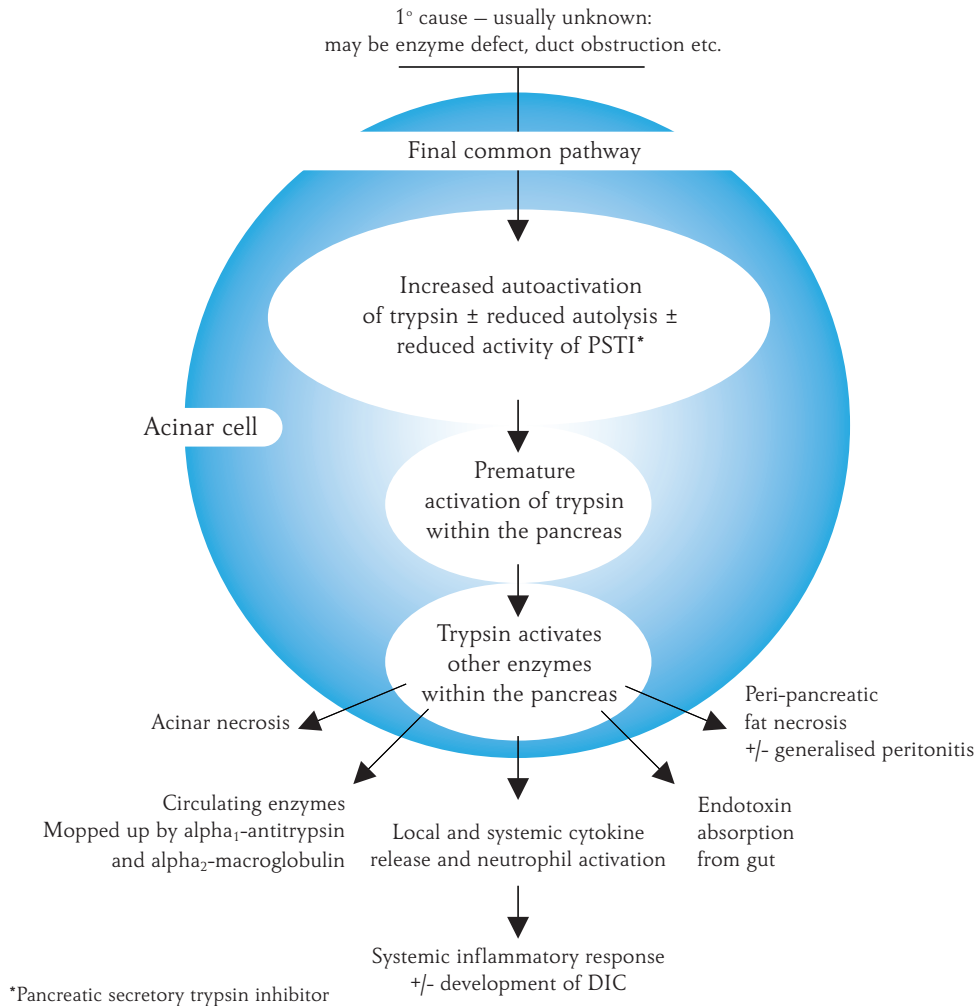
1° cause – usually unknown:
may be enzyme defect, duct obstruction etc.

Final common pathway

Increased autoactivation of trypsin ± reduced autolysis ± reduced activity of PSTI*

Acinar cell

Premature activation of trypsin within the pancreas

Trypsin activates other enzymes within the pancreas

Acinar necrosis

Peri-pancreatic fat necrosis +/- generalised peritonitis

Circulating enzymes Mopped up by alpha$_1$-antitrypsin and alpha$_2$-macroglobulin

Local and systemic cytokine release and neutrophil activation

Endotoxin absorption from gut

Systemic inflammatory response +/- development of DIC

*Pancreatic secretory trypsin inhibitor